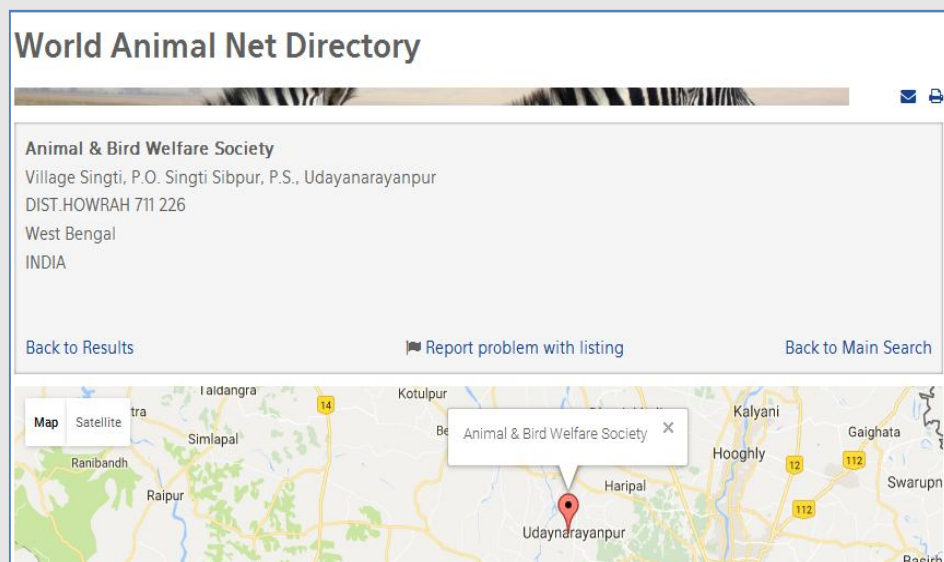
World Animal Net Directory

Animal & Bird Welfare Society
Village Singti, P.O. Singti Sibpur, P.S., Udayanarayanpur
DIST.HOWRAH 711 226
West Bengal
INDIA

Back to Results

Report problem with listing

Back to Main Search

Map Satellite

Taldangra
tra
Simlapal
Ranibandh
Raipur
14
Kotulpur
Be
Animal & Bird Welfare Society ×
Kalyani
Gaighata
Hooghly
12
112
Swarupn
Haripal
112
Udaynarayanpur
Basirh